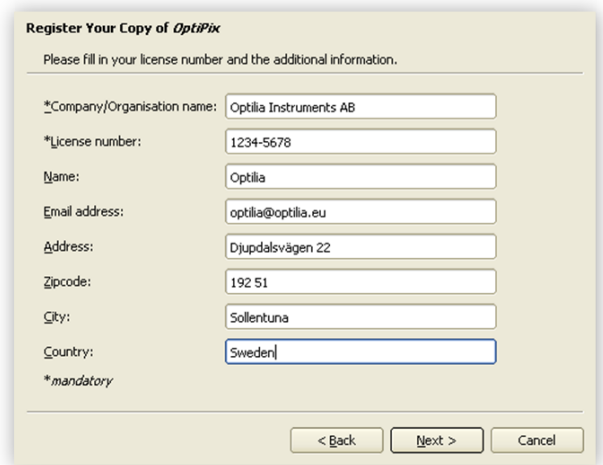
Register Your Copy of OptiPix

Please fill in your license number and the additional information.

| | |
|---|---|
| *Company/Organisation name: | Optilia Instruments AB |
| *License number: | 1234-5678 |
| Name: | Optilia |
| Email address: | optilia@optilia.eu |
| Address: | Djupdalsvägen 22 |
| Zipcode: | 192 51 |
| City: | Sollentuna |
| Country: | Sweden |

*mandatory

< Back   Next >   Cancel